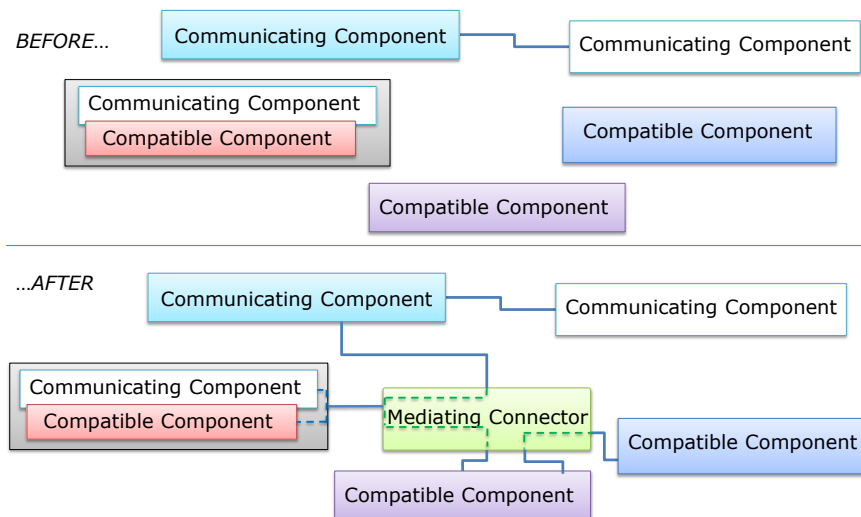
BEFORE…

Communicating Component

Communicating Component

Communicating Component

Compatible Component

Compatible Component

Compatible Component

…AFTER

Communicating Component

Communicating Component

Communicating Component

Compatible Component

Mediating Connector

Compatible Component

Compatible Component